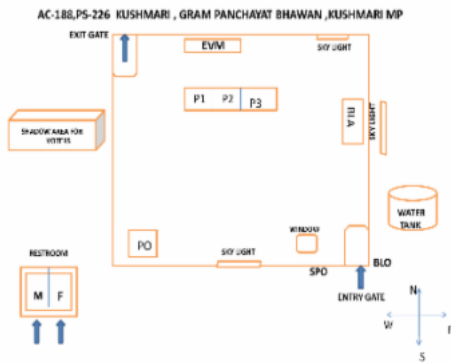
AC-188,PS-226 KUSHMARI , GRAM PANCHAYAT BHAWAN ,KUSHMARI MP

EXIT GATE

EVM

SKY LIGHT

P1 P2 P3

SHADOW AREA FOR VOTERS

PIA

SKY LIGHT

WATER TANK

WINDOW

RESTROOM

PO

SKY LIGHT

M F

SPO

BLO

ENTRY GATE

N

W

E

S